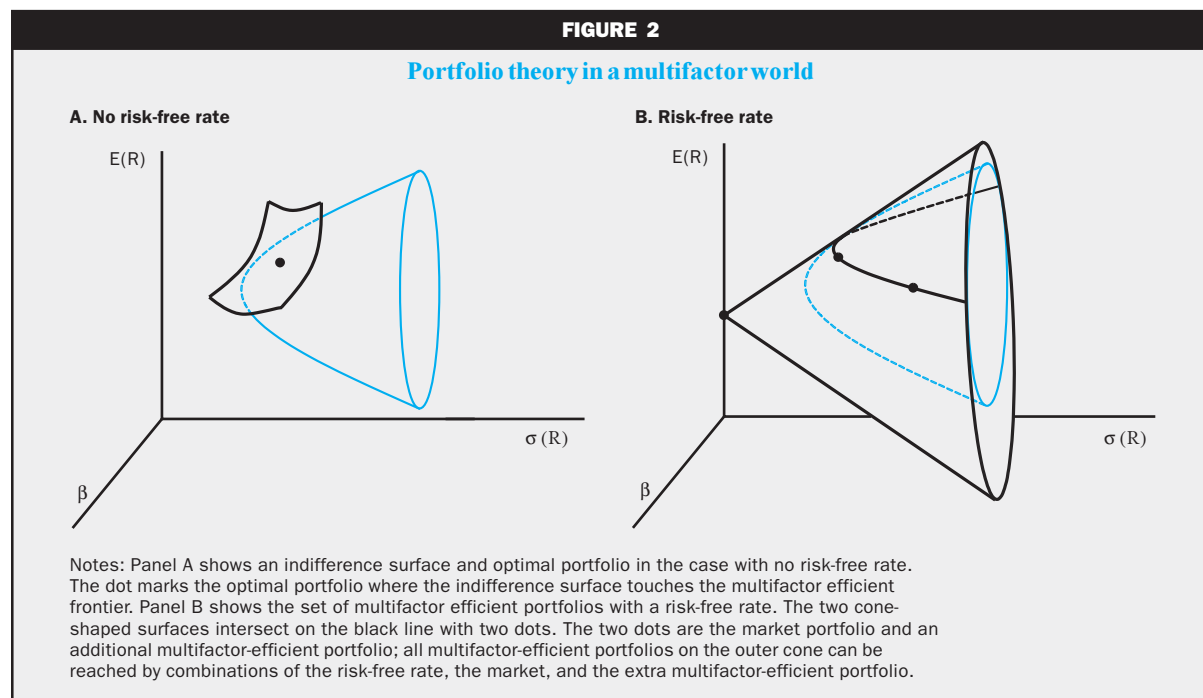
FIGURE 2

Portfolio theory in a multifactor world

A. No risk-free rate

E(R)

σ (R)

β

B. Risk-free rate

E(R)

σ (R)

β

Notes: Panel A shows an indifference surface and optimal portfolio in the case with no risk-free rate. The dot marks the optimal portfolio where the indifference surface touches the multifactor efficient frontier. Panel B shows the set of multifactor efficient portfolios with a risk-free rate. The two cone-shaped surfaces intersect on the black line with two dots. The two dots are the market portfolio and an additional multifactor-efficient portfolio; all multifactor-efficient portfolios on the outer cone can be reached by combinations of the risk-free rate, the market, and the extra multifactor-efficient portfolio.